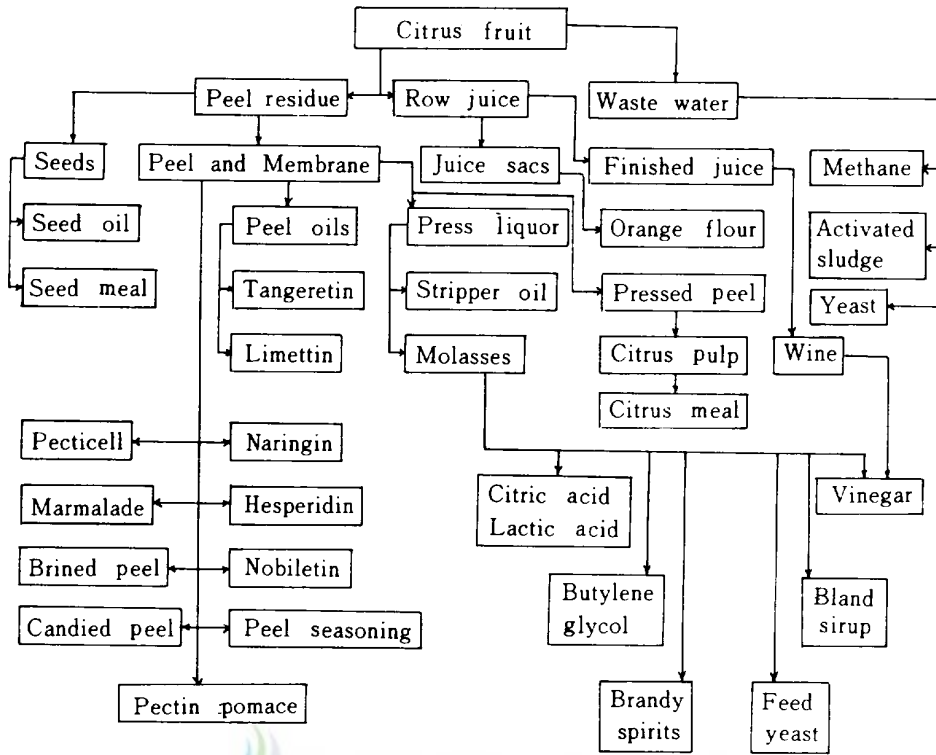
Citrus fruit

Peel residue

Row juice

Waste water

Seeds

Peel and Membrane

Juice sacs

Finished juice

Methane

Seed oil

Peel oils

Press liquor

Orange flour

Activated sludge

Seed meal

Tangeretin

Stripper oil

Pressed peel

Yeast

Limettin

Molasses

Citrus pulp

Wine

Citrus meal

Pecticell

Naringin

Marmalade

Hesperidin

Citric acid
Lactic acid

Vinegar

Brined peel

Nobiletin

Butylene glycol

Bland sirup

Candied peel

Peel seasoning

Pectin pomace

Brandy spirits

Feed yeast